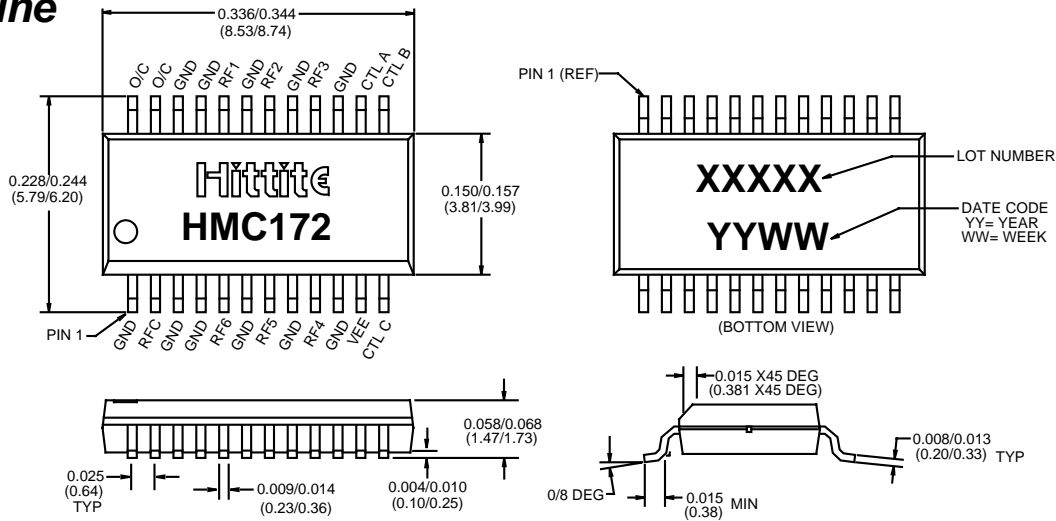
line

0.336/0.344
(8.53/8.74)

O/C O/C GND GND RF1 GND RF2 GND RF3 GND CTL A CTL B

0.228/0.244
(5.79/6.20)

Hittite
HMC172

0.150/0.157
(3.81/3.99)

PIN 1

GND RFC GND GND RF6 GND RF5 GND RF4 GND VEE CTL C

PIN 1 (REF)

XXXXX
YYWW

LOT NUMBER

DATE CODE
YY= YEAR
WW= WEEK

(BOTTOM VIEW)

0.058/0.068
(1.47/1.73)

0.025
(0.64)
TYP

0.009/0.014
(0.23/0.36)

0.004/0.010
(0.10/0.25)

0.015 X45 DEG
(0.381 X45 DEG)

0.008/0.013
(0.20/0.33) TYP

0/8 DEG

0.015
(0.38) MIN